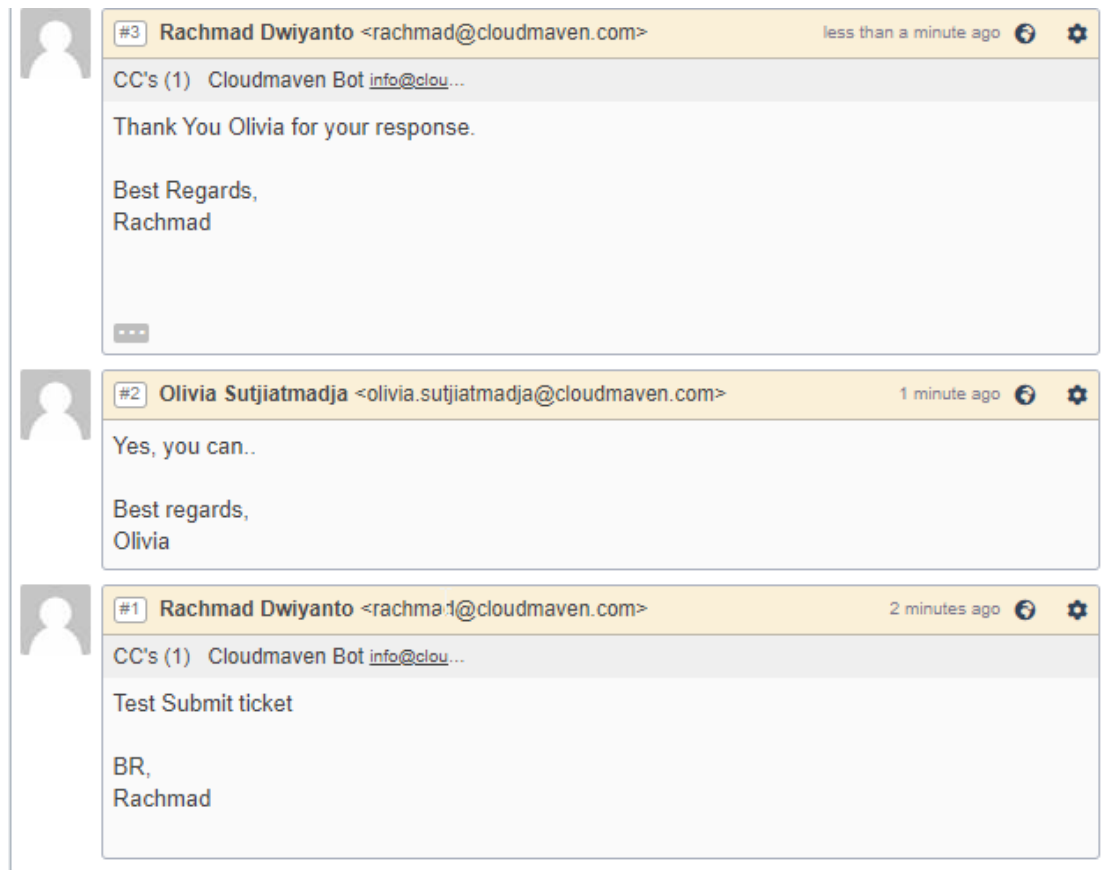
#3 Rachmad Dwiyanto <rachmad@cloudmaven.com> less than a minute ago

CC's (1) Cloudmaven Bot info@clou...

Thank You Olivia for your response.

Best Regards,
Rachmad

#2 Olivia Sutjiatmadja <olivia.sutjiatmadja@cloudmaven.com> 1 minute ago

Yes, you can..

Best regards,
Olivia

#1 Rachmad Dwiyanto <rachmad@cloudmaven.com> 2 minutes ago

CC's (1) Cloudmaven Bot info@clou...

Test Submit ticket

BR,
Rachmad